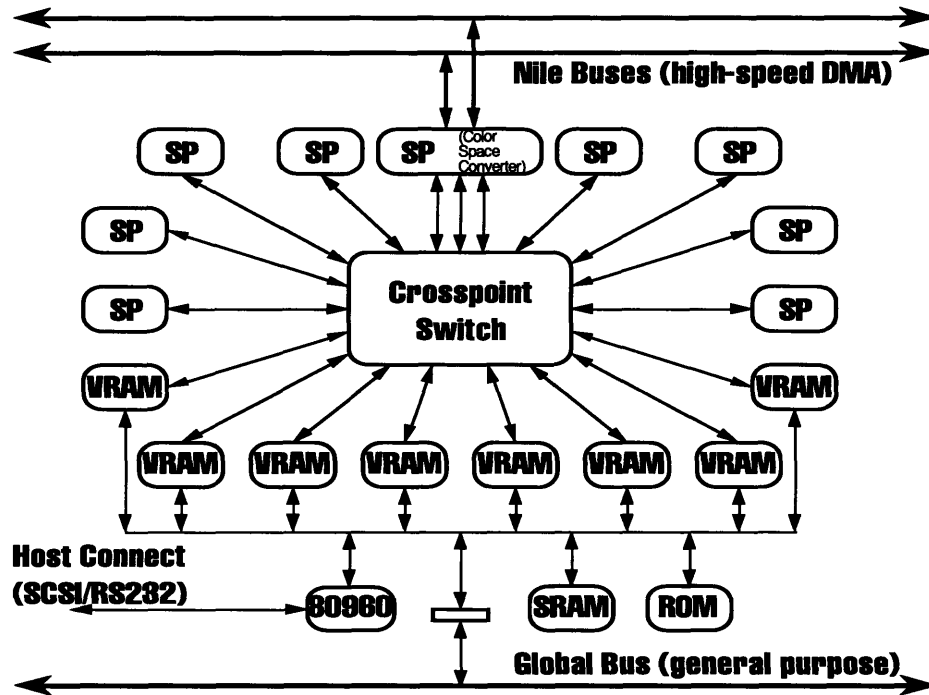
Nile Buses (high-speed DMA)

SP

SP

SP (Color Space Converter)

SP

SP

SP

SP

Crosspoint Switch

SP

SP

VRAM

VRAM

VRAM

VRAM

VRAM

VRAM

VRAM

VRAM

VRAM

Host Connect (SCSI/RS232)

80960

SRAM

ROM

Global Bus (general purpose)